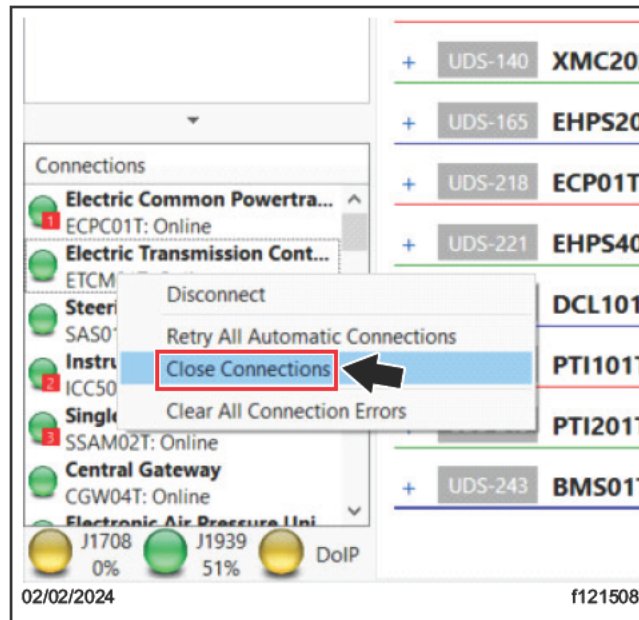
Connections

1 Electric Common Powertra...
ECPC01T: Online

Electric Transmission Cont...
ETCM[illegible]

Steeri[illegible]
SAS01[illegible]

2 Instru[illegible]
ICC50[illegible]

3 Single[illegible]
SSAM02T: Online

Central Gateway
CGW04T: Online

Electronic Air Pressure Uni...

Disconnect

Retry All Automatic Connections

Close Connections

Clear All Connection Errors

J1708
0%

J1939
51%

DoIP

+ UDS-140 XMC20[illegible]

+ UDS-165 EHPS20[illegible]

+ UDS-218 ECP01T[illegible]

+ UDS-221 EHPS40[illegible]

DCL101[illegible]

PTI101T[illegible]

PTI201T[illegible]

+ UDS-243 BMS01T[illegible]

02/02/2024

f121508